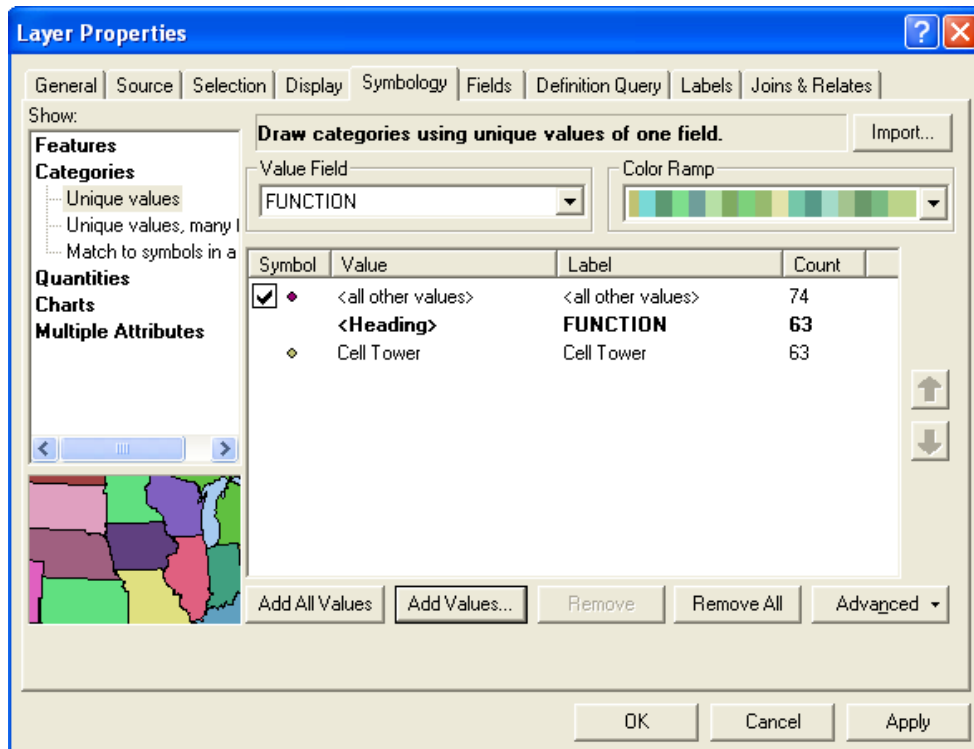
Layer Properties

General | Source | Selection | Display | Symbology | Fields | Definition Query | Labels | Joins & Relates

Show:
Features
Categories
Unique values
Unique values, many f
Match to symbols in a
Quantities
Charts
Multiple Attributes

Draw categories using unique values of one field.

Import...

Value Field
FUNCTION

Color Ramp

| Symbol | Value | Label | Count |
|---|---|---|---|
| ✔ | <all other values> | <all other values> | 74 |
| | **<Heading>** | **FUNCTION** | **63** |
| | Cell Tower | Cell Tower | 63 |

Add All Values | Add Values... | Remove | Remove All | Advanced

OK | Cancel | Apply